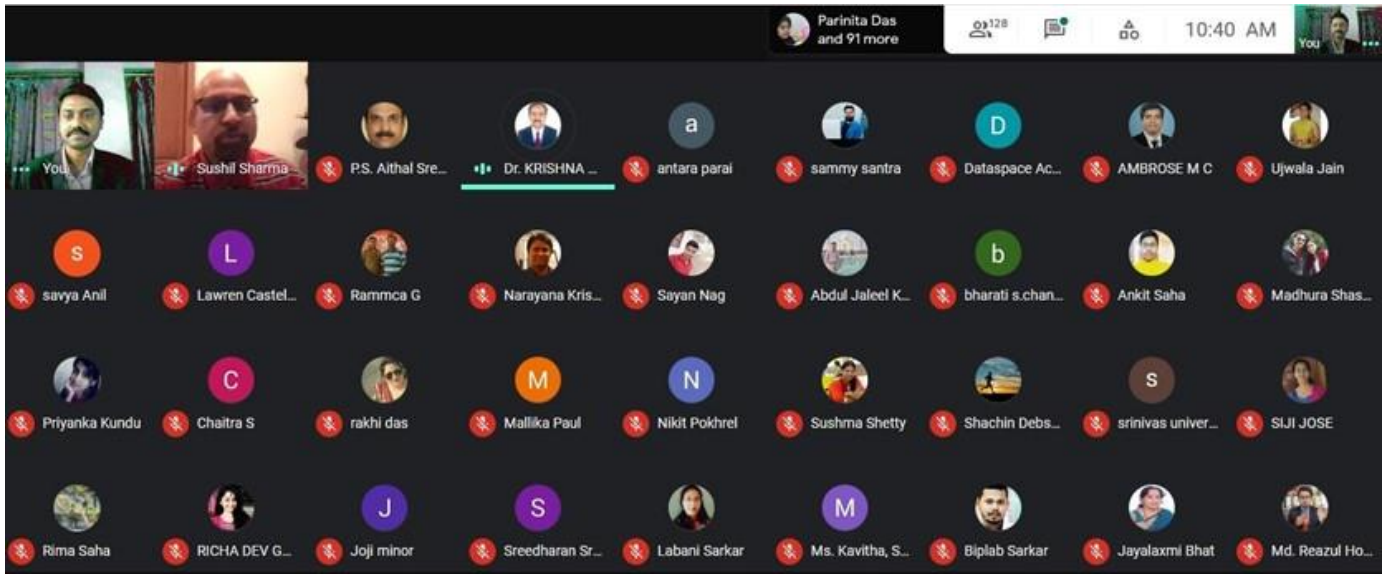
Parinita Das and 91 more

128

10:40 AM

You

You

Sushil Sharma

P.S. Aithal Sre...

Dr. KRISHNA ...

a

antara parai

sammy santra

D

Dataspace Ac...

AMBROSE M C

Ujwala Jain

s

savya Anil

L

Lawren Castel...

Rammca G

Narayana Kris...

Sayan Nag

Abdul Jaleel K...

b

bharati s.chan...

Ankit Saha

Madhura Shas...

Priyanka Kundu

C

Chaitra S

rakhi das

M

Mallika Paul

N

Nikit Pokhrel

Sushma Shetty

Shachin Debs...

s

srinivas univer...

SIJI JOSE

Rima Saha

RICHA DEV G...

J

Joji minor

S

Sreedharan Sr...

Labani Sarkar

M

Ms. Kavitha, S...

Biplab Sarkar

Jayalaxmi Bhat

Md. Reazul Ho...